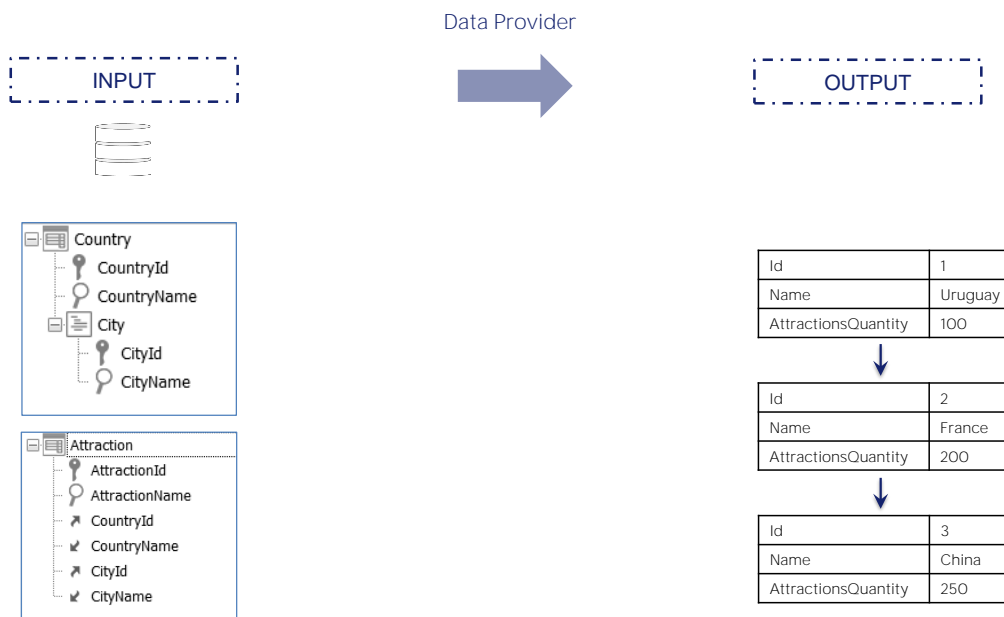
Data Provider

INPUT

OUTPUT

Country
CountryId
CountryName
City
CityId
CityName

Attraction
AttractionId
AttractionName
CountryId
CountryName
CityId
CityName

| Id | 1 |
|---|---|
| Name | Uruguay |
| AttractionsQuantity | 100 |

| Id | 2 |
|---|---|
| Name | France |
| AttractionsQuantity | 200 |

| Id | 3 |
|---|---|
| Name | China |
| AttractionsQuantity | 250 |